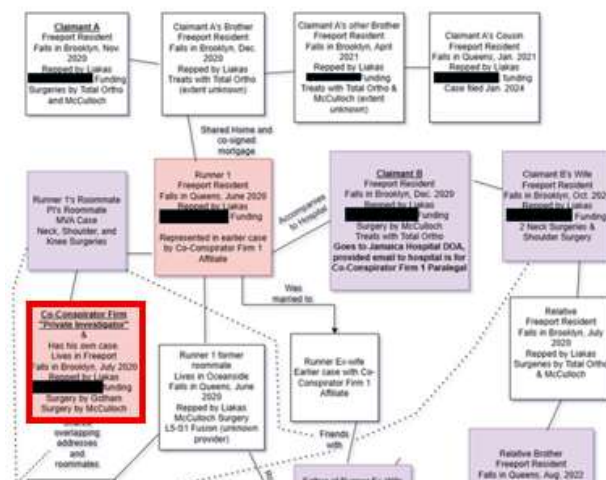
Claimant A
Freeport Resident
Falls in Brooklyn, Nov. 2020
Repped by Liakas
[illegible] Funding
Surgeries by Total Ortho and McCulloch

Claimant A's Brother
Freeport Resident
Falls in Brooklyn, Dec. 2020
Repped by Liakas
Treats with Total Ortho (extent unknown)

Claimant A's other Brother
Freeport Resident
Falls in Brooklyn, April 2021
Repped by Liakas
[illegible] funding
Treats with Total Ortho & McCulloch (extent unknown)

Claimant A's Cousin
Freeport Resident
Falls in Queens, Jan. 2021
Repped by Liakas
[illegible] funding
Case filed Jan. 2024

Shared Home and co-signed mortgage

Runner 1
Freeport Resident
Falls in Queens, June 2020
Repped by Liakas
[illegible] Funding
Represented in earlier case by Co-Conspirator Firm 1 Affiliate

Accompanies to Hospital

Claimant B
Freeport Resident
Falls in Brooklyn, Dec. 2020
Repped by Liakas
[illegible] Funding
Surgery by McCulloch
Treats with Total Ortho
Goes to Jamaica Hospital DOA, provided email to hospital is for Co-Conspirator Firm 1 Paralegal

Claimant B's Wife
Freeport Resident
Falls in Brooklyn, Oct. 2020
Repped by Liakas
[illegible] Funding
2 Neck Surgeries & Shoulder Surgery

Runner 1's Roommate
PI's Roommate
MVA Case
Neck, Shoulder, and Knee Surgeries

Co-Conspirator Firm "Private Investigator"
&
Has his own case.
Lives in Freeport
Falls in Brooklyn, July 2020
Repped by Liakas
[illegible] Funding
Surgery by Gotham
Surgery by McCulloch

Shares overlapping addresses and roommates.

Was married to

Runner 1 former roommate
Lives in Oceanside
Falls in Queens, June 2020
Repped by Liakas
McCulloch Surgery
L5-S1 Fusion (unknown provider)

Runner Ex-wife
Earlier case with Co-Conspirator Firm 1 Affiliate

Friends with

Relative
Freeport Resident
Falls in Brooklyn, July 2020
Repped by Liakas
Surgeries by Total Ortho & McCulloch

Relative Brother
Freeport Resident
Falls in Queens, Aug. 2022

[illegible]